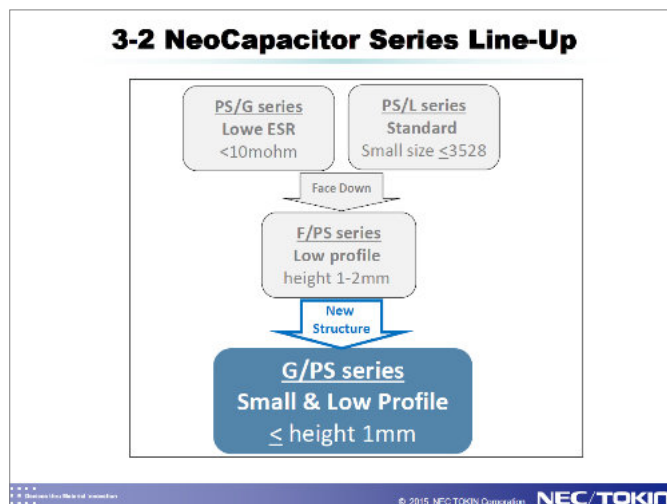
3-2 NeoCapacitor Series Line-Up

PS/G series
Lowe ESR
<10mohm

PS/L series
Standard
Small size ≤3528

Face Down

F/PS series
Low profile
height 1-2mm

New Structure

G/PS series
Small & Low Profile
≤ height 1mm

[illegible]

© 2015 NEC TOKIN Corporation

NEC/TOKIN